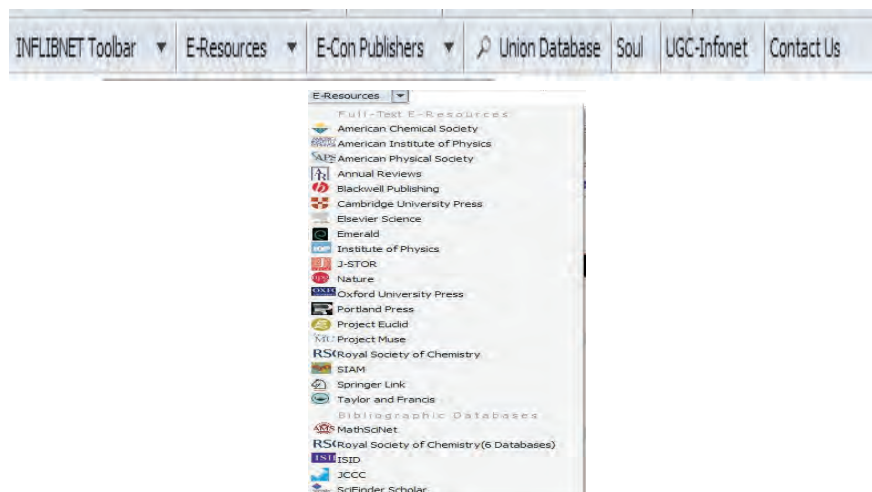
INFLIBNET Toolbar ▼ E-Resources ▼ E-Con Publishers ▼ Union Database Soul UGC-Infonet Contact Us

E-Resources

Full-Text E-Resources
American Chemical Society
American Institute of Physics
American Physical Society
Annual Reviews
Blackwell Publishing
Cambridge University Press
Elsevier Science
Emerald
Institute of Physics
J-STOR
Nature
Oxford University Press
Portland Press
Project Euclid
Project Muse
Royal Society of Chemistry
SIAM
Springer Link
Taylor and Francis
Bibliographic Databases
MathSciNet
Royal Society of Chemistry(6 Databases)
ISID
JCCC
SciFinder Scholar